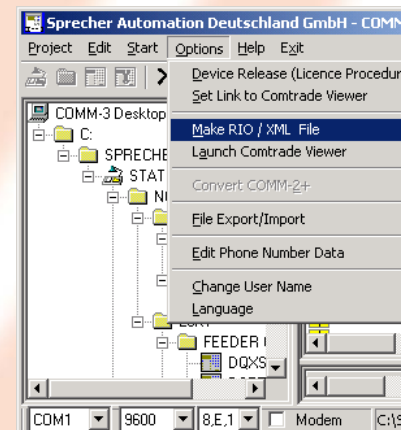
Sprecher Automation Deutschland GmbH - COMM

Project Edit Start Options Help Exit

COMM-3 Desktop
C:
SPRECHE
STAT
NU
FEEDER
DQXS

Device Release (Licence Procedur
Set Link to Comtrade Viewer
Make RIO / XML File
Launch Comtrade Viewer
Convert COMM-2+
File Export/Import
Edit Phone Number Data
Change User Name
Language

COM1 9600 8,E,1 Modem C:\S